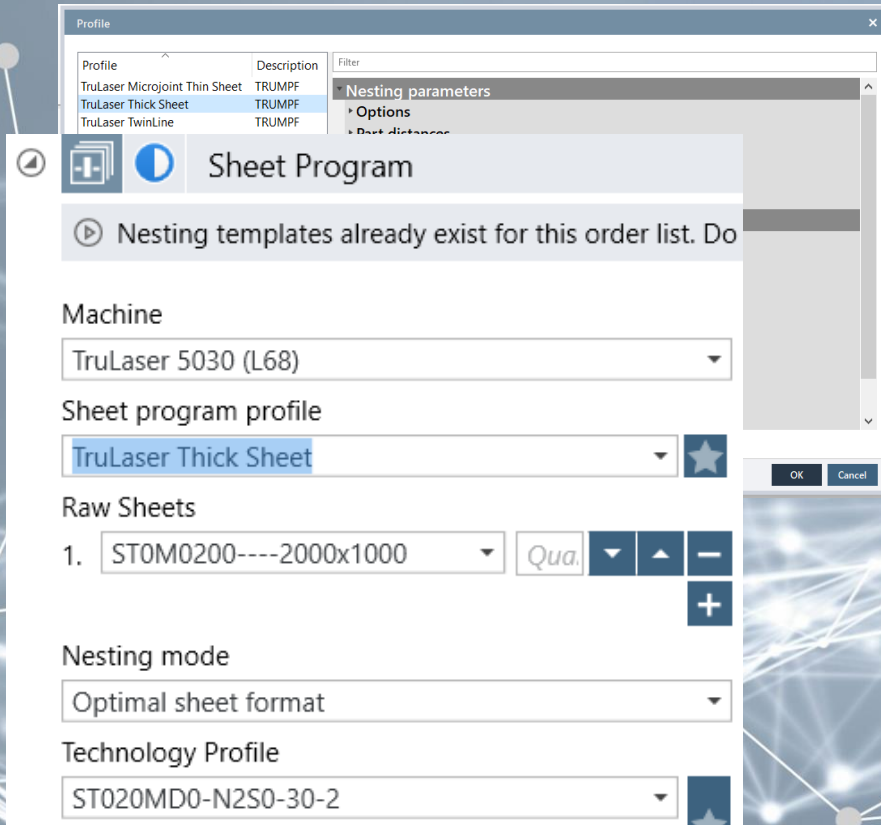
Profile ×

| Profile | Description |
|---|---|
| TruLaser Microjoint Thin Sheet | TRUMPF |
| TruLaser Thick Sheet | TRUMPF |
| TruLaser TwinLine | TRUMPF |

Filter

Nesting parameters
Options
Part distances

OK Cancel

Sheet Program

Nesting templates already exist for this order list. Do

Machine
TruLaser 5030 (L68)

Sheet program profile
TruLaser Thick Sheet

Raw Sheets
1. ST0M0200----2000x1000 Qua.

Nesting mode
Optimal sheet format

Technology Profile
ST020MD0-N2S0-30-2